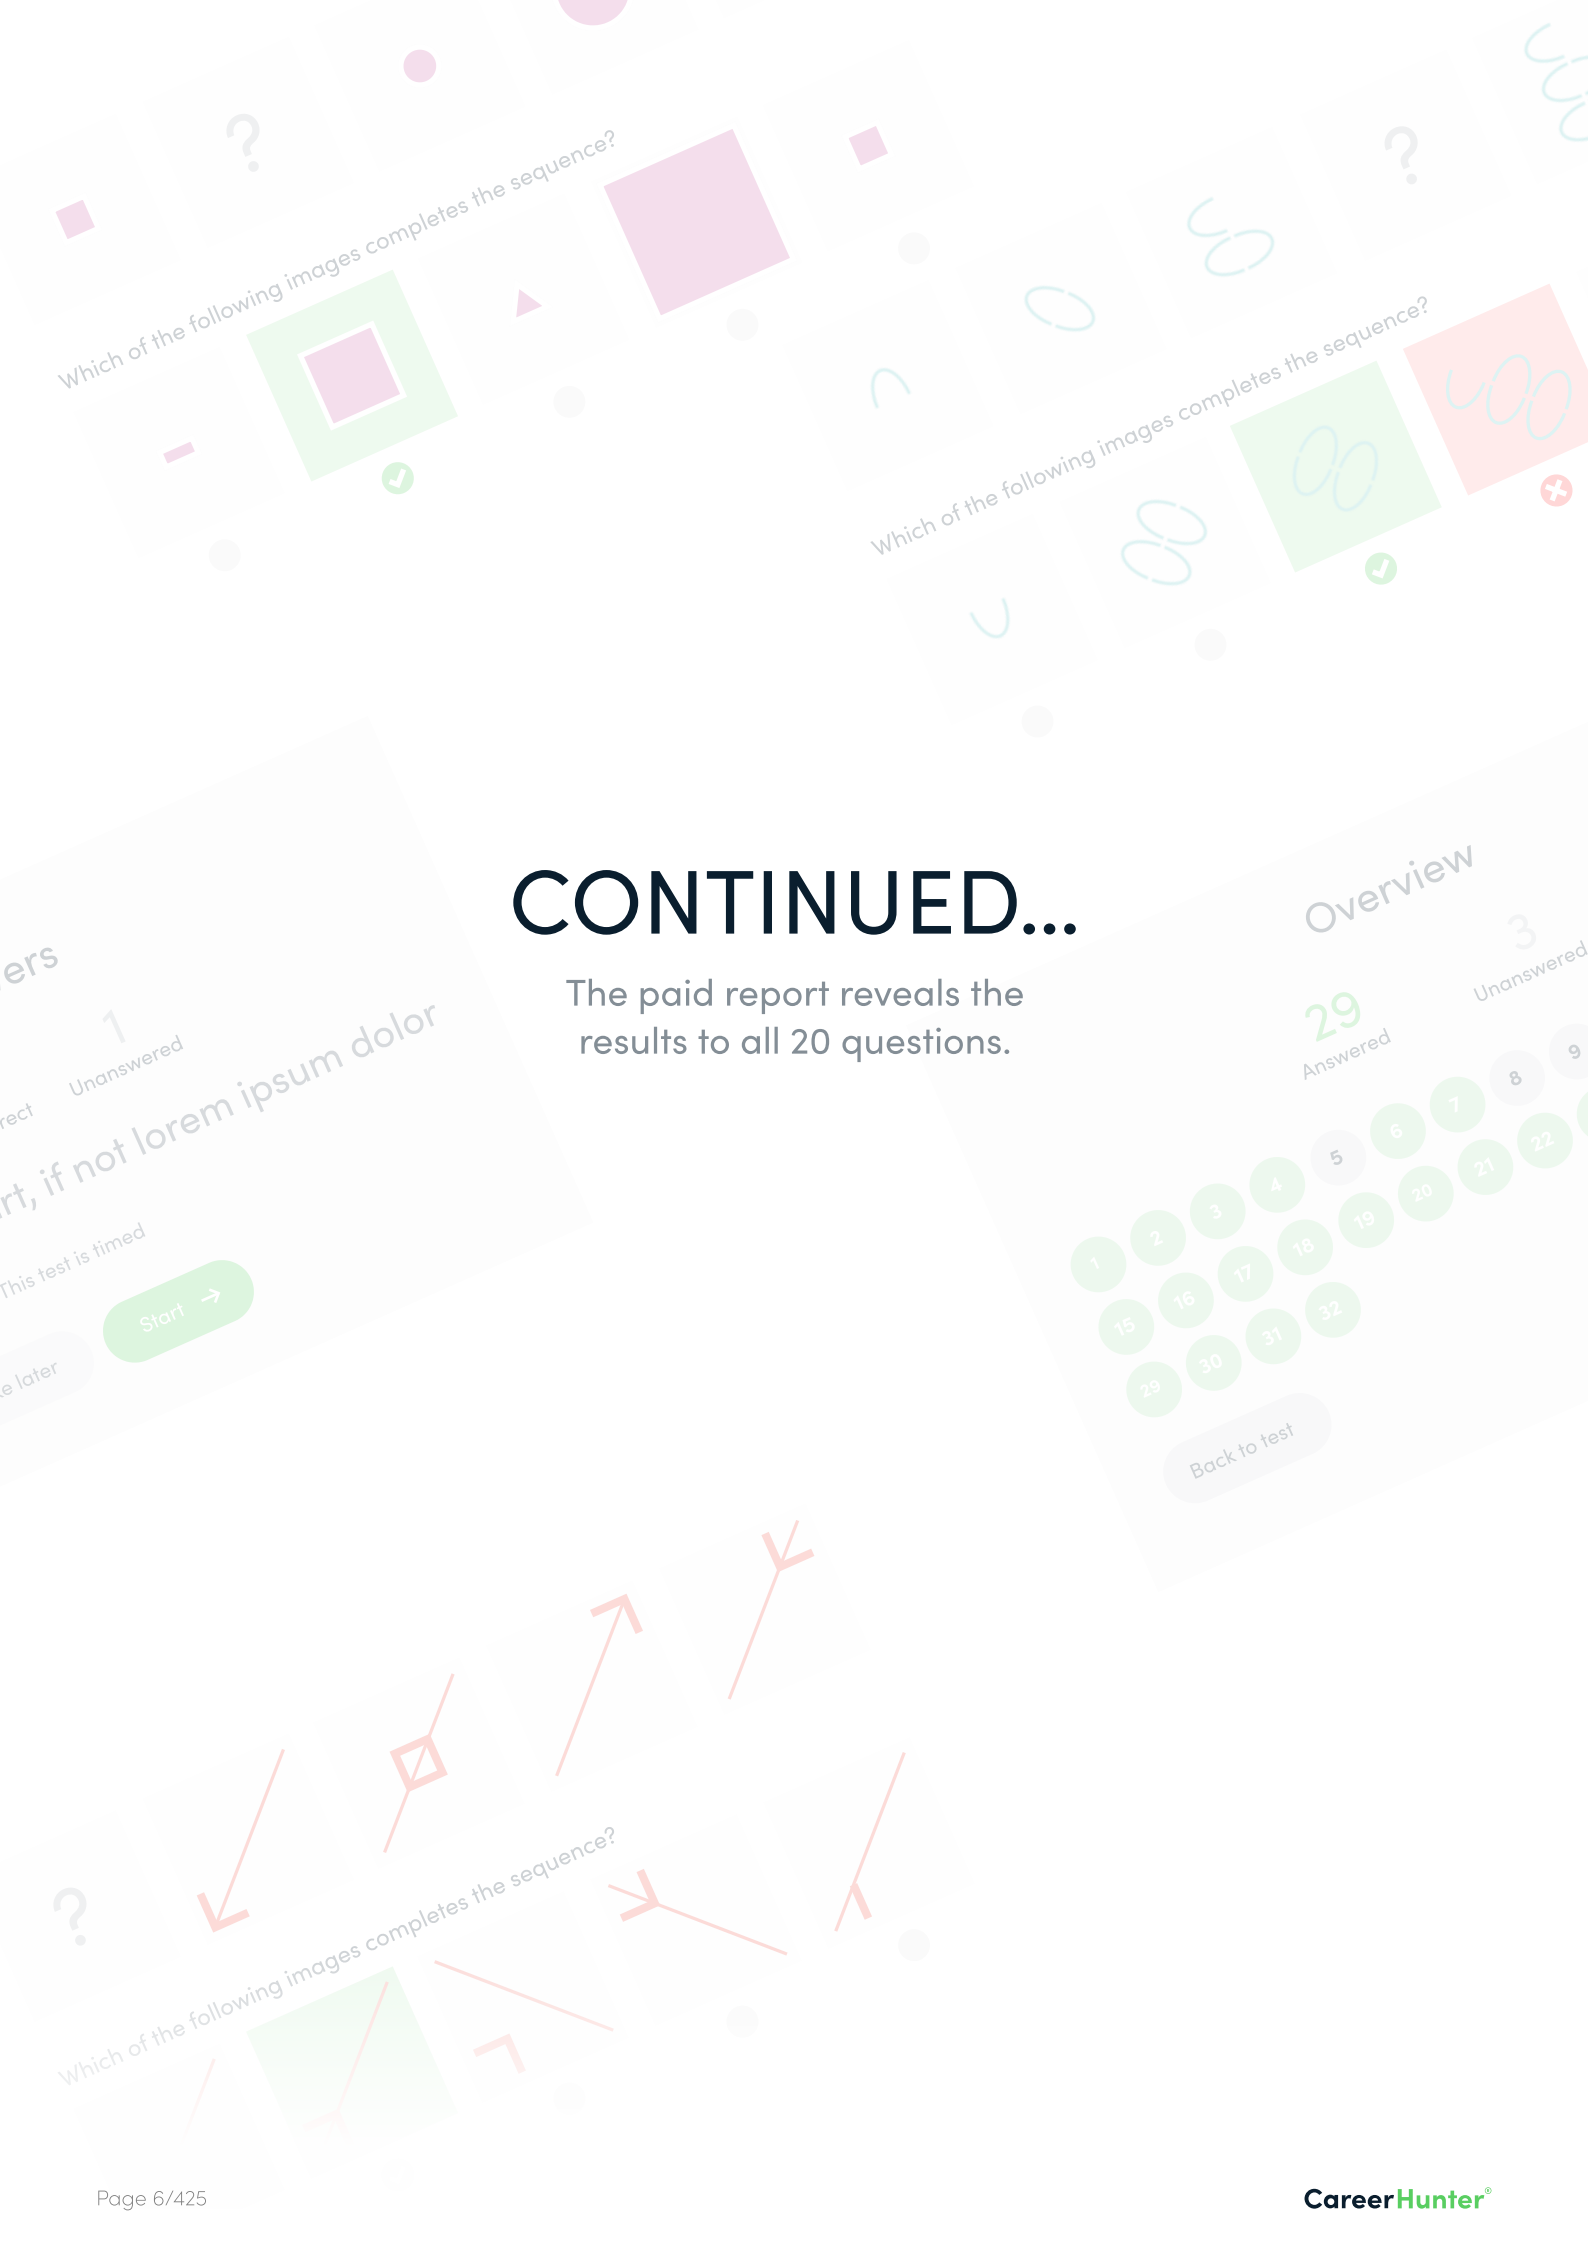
Which of the following images completes the sequence?

Which of the following images completes the sequence?

ers

1
Unanswered

rect

rt, if not lorem ipsum dolor

This test is timed

Start

e later

CONTINUED...

The paid report reveals the results to all 20 questions.

Overview

29
Answered

3
Unanswered

1 2 3 4 5 6 7 8 9
15 16 17 18 19 20 21 22
29 30 31 32

Back to test

Which of the following images completes the sequence?

Page 6/425

CareerHunter®